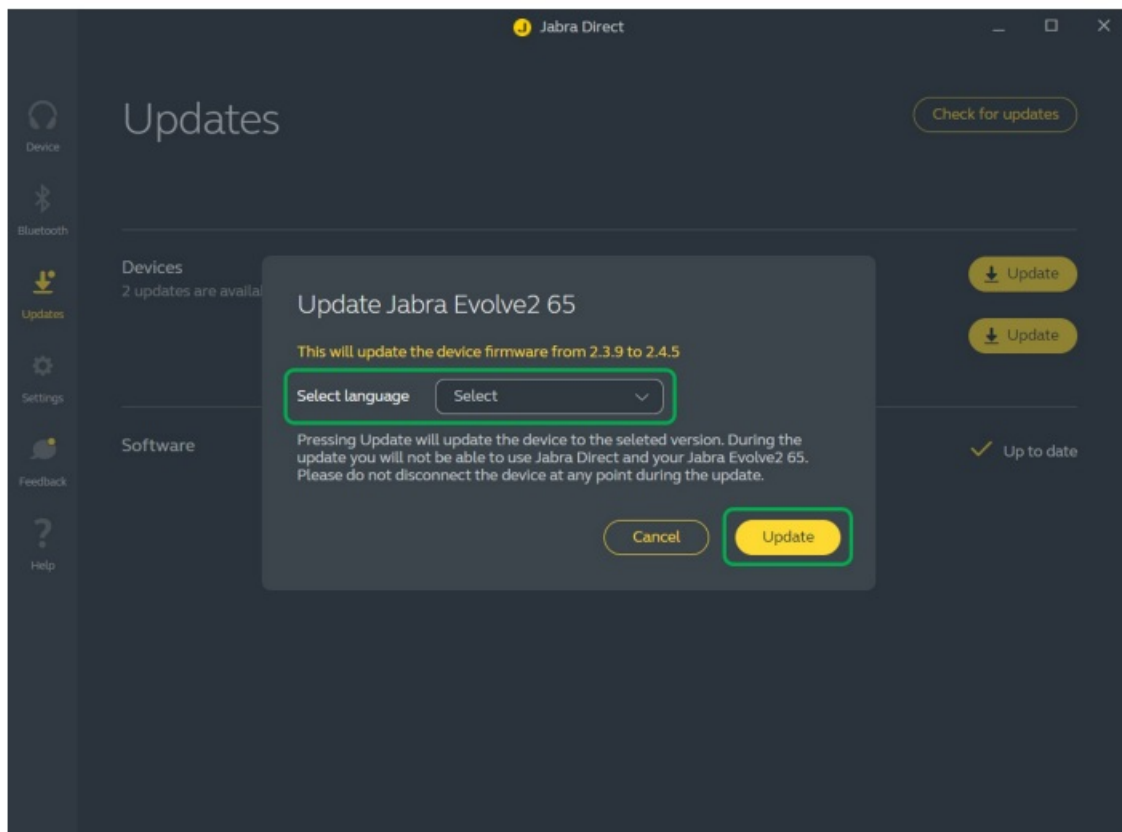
Jabra Direct

Device
Bluetooth
Updates
Settings
Feedback
Help

Updates

Check for updates

Devices
2 updates are availa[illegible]

Update
Update

Software

Up to date

Update Jabra Evolve2 65

This will update the device firmware from 2.3.9 to 2.4.5

Select language
Select

Pressing Update will update the device to the seleted version. During the update you will not be able to use Jabra Direct and your Jabra Evolve2 65. Please do not disconnect the device at any point during the update.

Cancel
Update